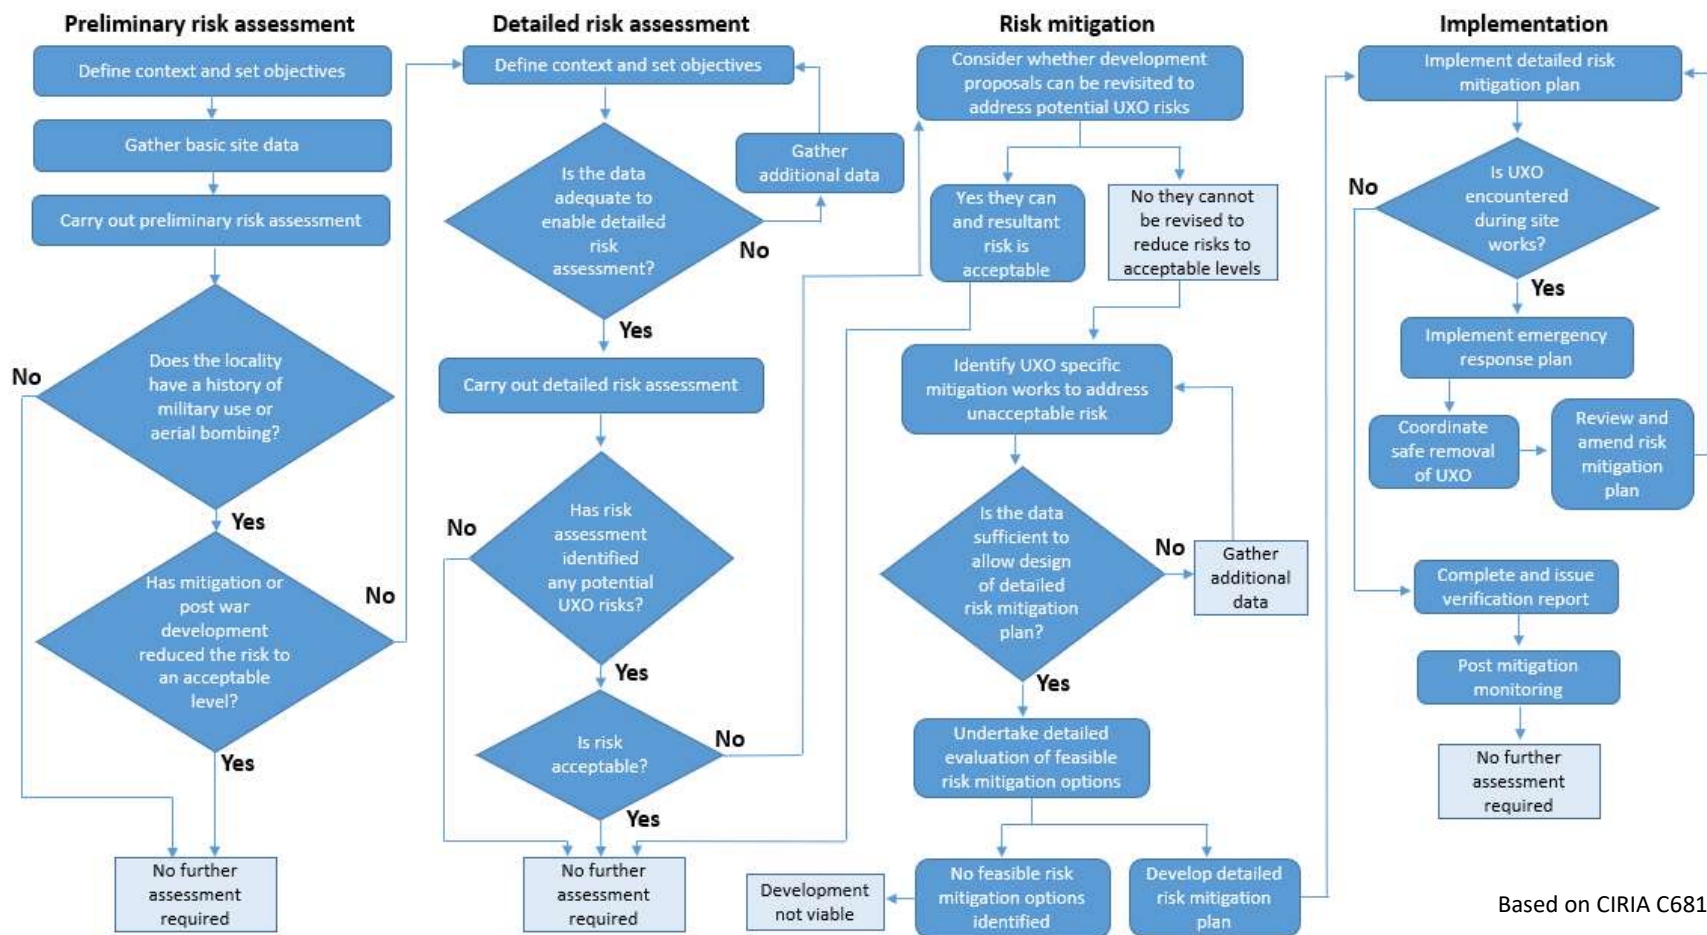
Preliminary risk assessment

Define context and set objectives

Gather basic site data

Carry out preliminary risk assessment

Does the locality have a history of military use or aerial bombing?

No

Yes

Has mitigation or post war development reduced the risk to an acceptable level?

No

Yes

No further assessment required

Detailed risk assessment

Define context and set objectives

Is the data adequate to enable detailed risk assessment?

Gather additional data

No

Yes

Carry out detailed risk assessment

Has risk assessment identified any potential UXO risks?

No

Yes

Is risk acceptable?

No

Yes

No further assessment required

Risk mitigation

Consider whether development proposals can be revisited to address potential UXO risks

Yes they can and resultant risk is acceptable

No they cannot be revised to reduce risks to acceptable levels

Identify UXO specific mitigation works to address unacceptable risk

Is the data sufficient to allow design of detailed risk mitigation plan?

No

Gather additional data

Yes

Undertake detailed evaluation of feasible risk mitigation options

No feasible risk mitigation options identified

Development not viable

Develop detailed risk mitigation plan

Implementation

Implement detailed risk mitigation plan

Is UXO encountered during site works?

No

Yes

Implement emergency response plan

Coordinate safe removal of UXO

Review and amend risk mitigation plan

Complete and issue verification report

Post mitigation monitoring

No further assessment required

Based on CIRIA C681